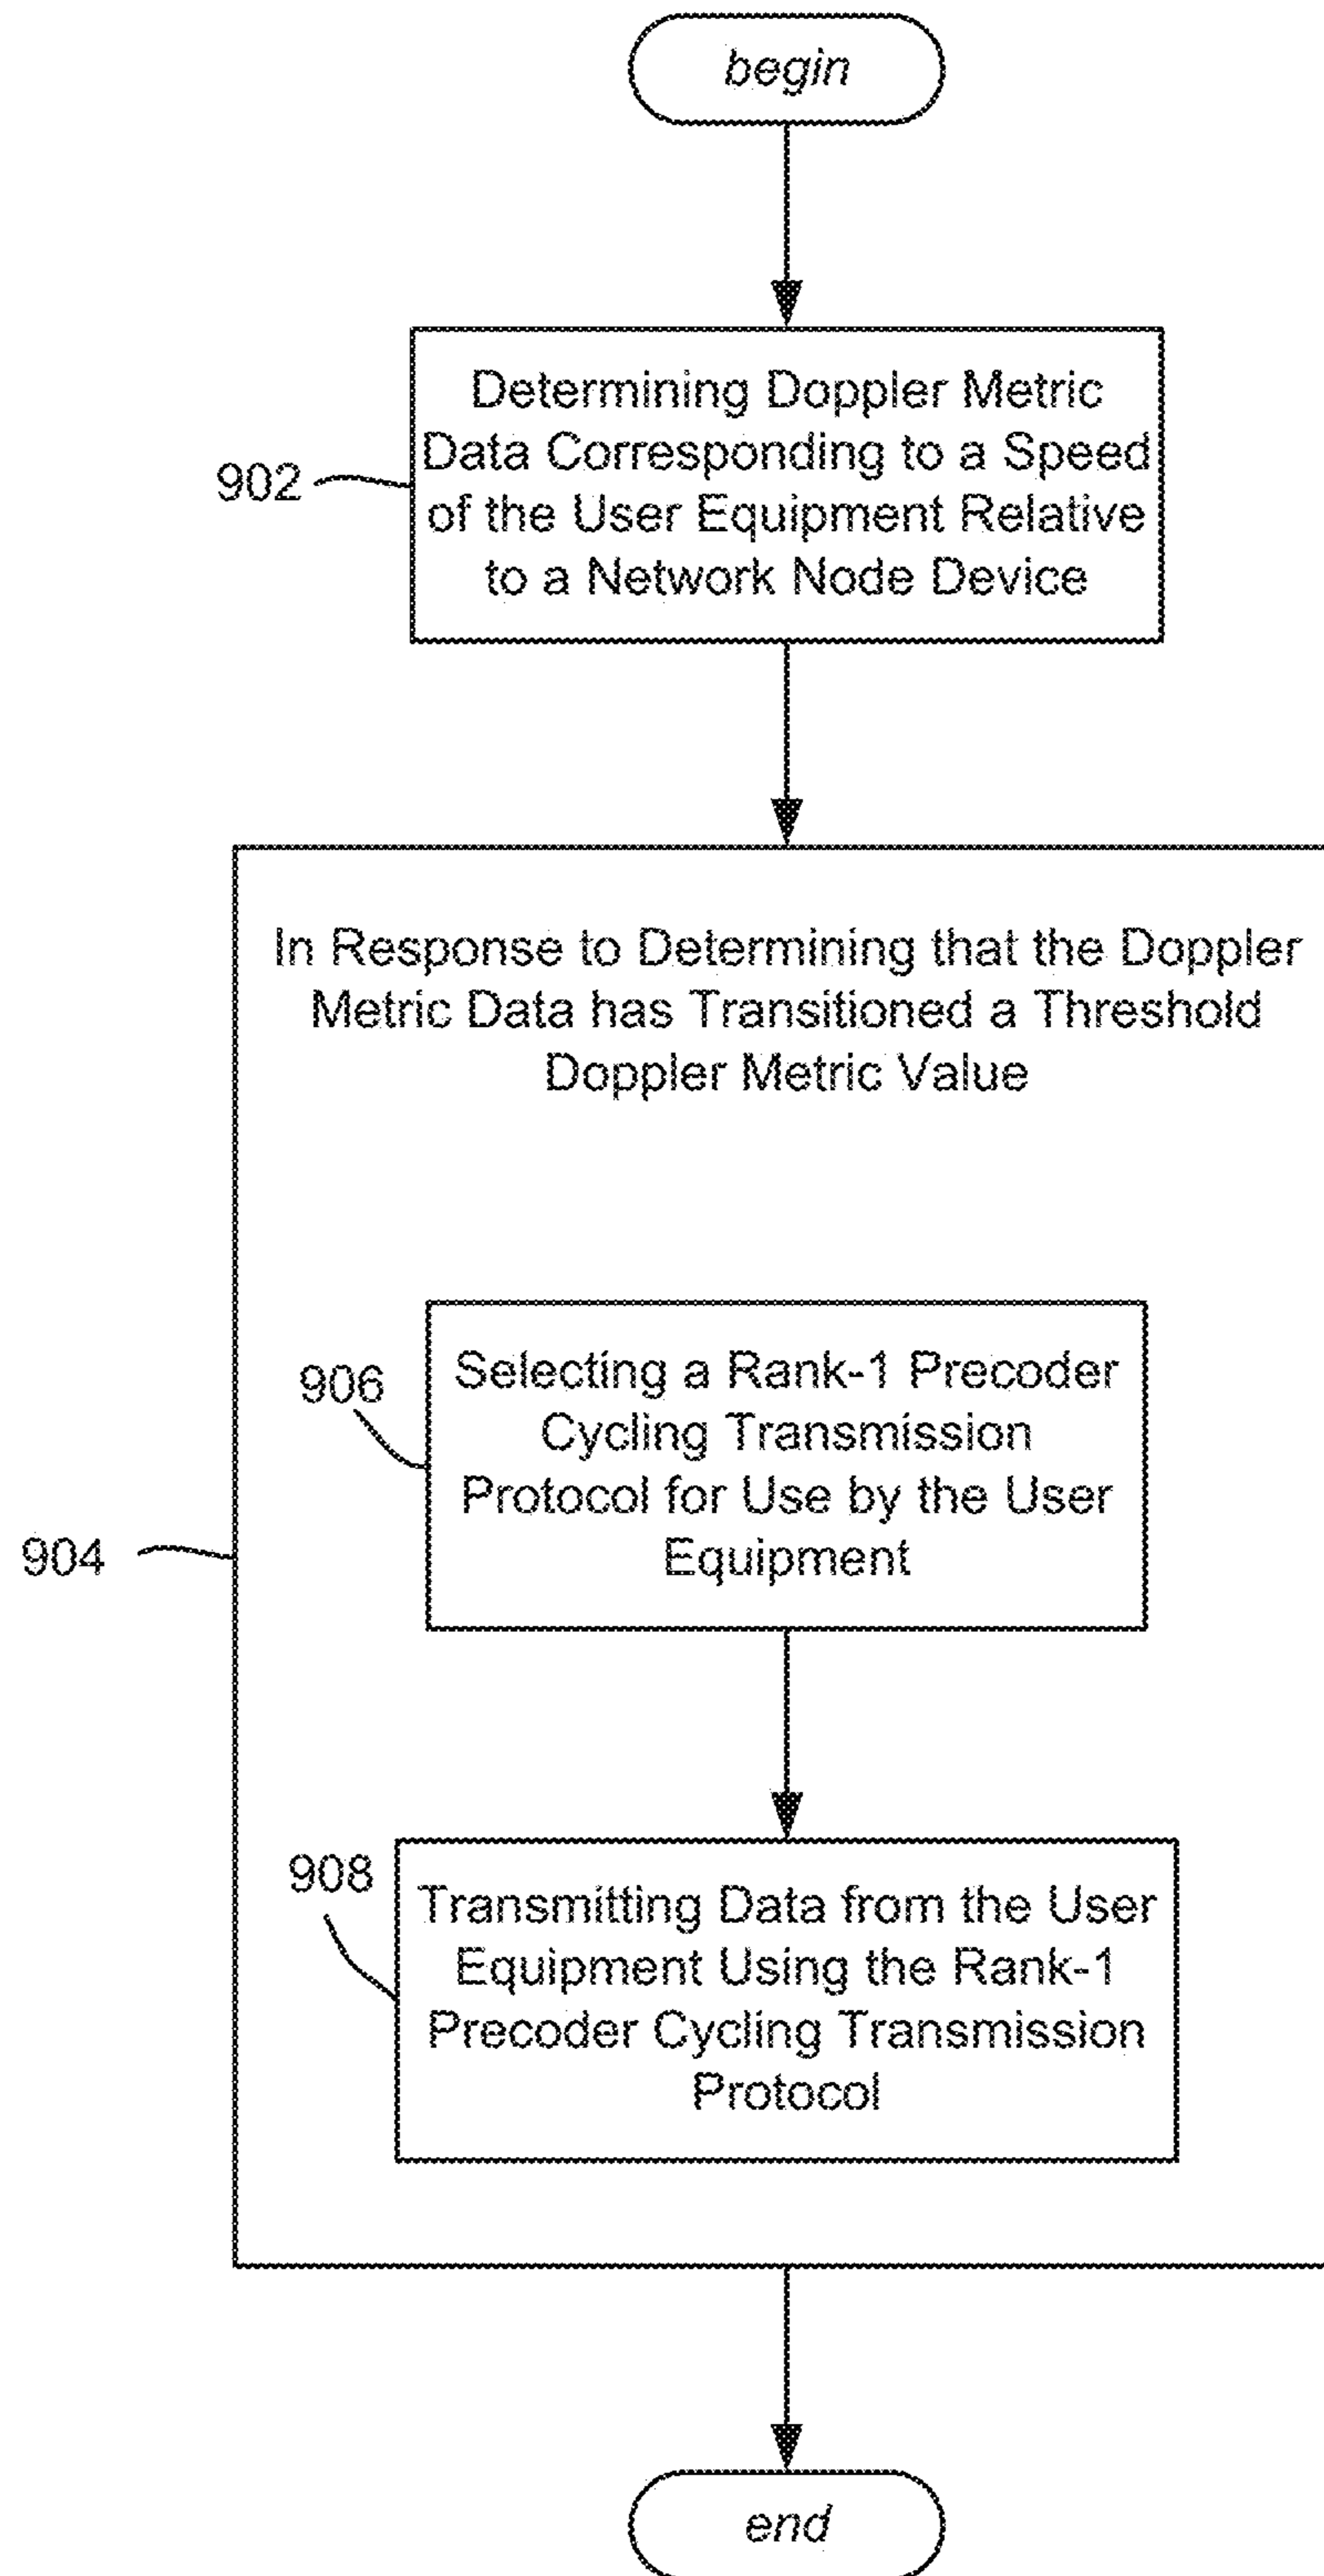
begin

902

Determining Doppler Metric Data Corresponding to a Speed of the User Equipment Relative to a Network Node Device

904

In Response to Determining that the Doppler Metric Data has Transitioned a Threshold Doppler Metric Value

906

Selecting a Rank-1 Precoder Cycling Transmission Protocol for Use by the User Equipment

908

Transmitting Data from the User Equipment Using the Rank-1 Precoder Cycling Transmission Protocol

end